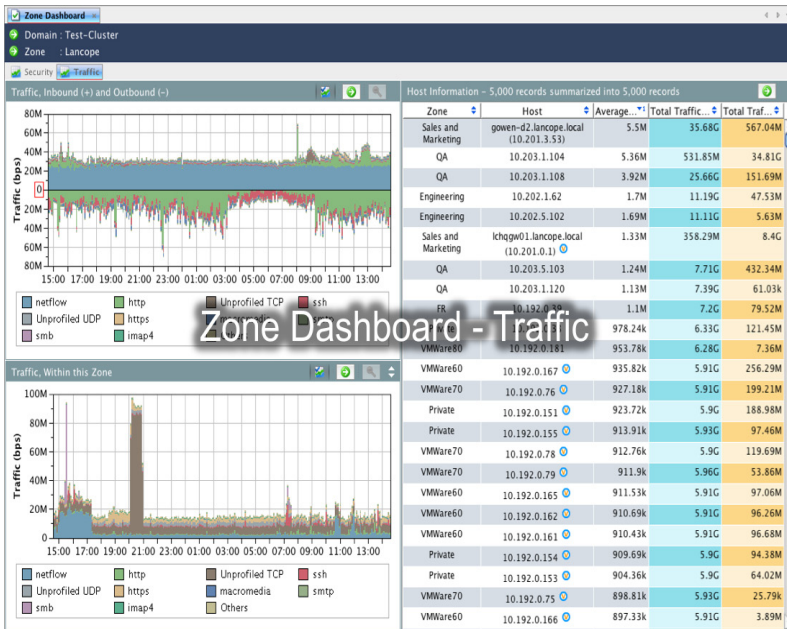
Zone Dashboard

Domain : Test-Cluster
Zone : Lancope

Security Traffic

Traffic, Inbound (+) and Outbound (–)

80M
60M
40M
20M
0
20M
40M
60M
80M

Traffic (bps)

15:00 17:00 19:00 21:00 23:00 01:00 03:00 05:00 07:00 09:00 11:00 13:00

netflow http Unprofiled TCP ssh
Unprofiled UDP https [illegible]
smb imap4 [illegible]

Zone Dashboard - Traffic

Traffic, Within this Zone

100M
80M
60M
40M
20M
0

Traffic (bps)

15:00 17:00 19:00 21:00 23:00 01:00 03:00 05:00 07:00 09:00 11:00 13:00

netflow http Unprofiled TCP ssh
Unprofiled UDP https macromedia smtp
smb imap4 Others

Host Information – 5,000 records summarized into 5,000 records

| Zone | Host | Average... | Total Traffic... | Total Traf... |
|---|---|---|---|---|
| Sales and Marketing | gowen-d2.lancope.local (10.201.3.53) | 5.5M | 35.68G | 567.04M |
| QA | 10.203.1.104 | 5.36M | 531.85M | 34.81G |
| QA | 10.203.1.108 | 3.92M | 25.66G | 151.69M |
| Engineering | 10.202.1.62 | 1.7M | 11.19G | 47.53M |
| Engineering | 10.202.5.102 | 1.69M | 11.11G | 5.63M |
| Sales and Marketing | lchqgw01.lancope.local (10.201.0.1) | 1.33M | 358.29M | 8.4G |
| QA | 10.203.5.103 | 1.24M | 7.71G | 432.34M |
| QA | 10.203.1.120 | 1.13M | 7.39G | 61.03k |
| FR | 10.192.0.39 | 1.1M | 7.2G | 79.52M |
| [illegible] | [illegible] | 978.24k | 6.33G | 121.45M |
| VMWare80 | 10.192.0.181 | 953.78k | 6.28G | 7.36M |
| VMWare60 | 10.192.0.167 | 935.82k | 5.91G | 256.29M |
| VMWare70 | 10.192.0.76 | 927.18k | 5.91G | 199.21M |
| Private | 10.192.0.151 | 923.72k | 5.9G | 188.98M |
| Private | 10.192.0.155 | 913.91k | 5.93G | 97.46M |
| VMWare70 | 10.192.0.78 | 912.76k | 5.9G | 119.69M |
| VMWare70 | 10.192.0.79 | 911.9k | 5.96G | 53.86M |
| VMWare60 | 10.192.0.165 | 911.53k | 5.91G | 97.06M |
| VMWare60 | 10.192.0.162 | 910.69k | 5.93G | 96.26M |
| VMWare60 | 10.192.0.161 | 910.43k | 5.91G | 96.68M |
| Private | 10.192.0.154 | 909.69k | 5.9G | 94.38M |
| Private | 10.192.0.153 | 904.36k | 5.9G | 64.02M |
| VMWare70 | 10.192.0.75 | 898.81k | 5.93G | 25.79k |
| VMWare60 | 10.192.0.166 | 897.33k | 5.91G | 3.89M |